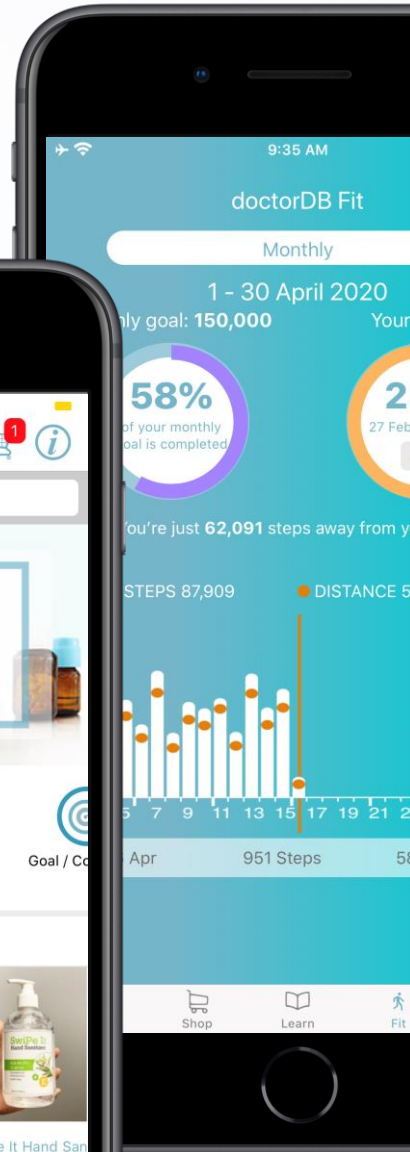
9:35 AM

doctorDB Fit

Monthly

1 - 30 April 2020

nly goal: **150,000**

Your

58%

of your monthly oal is completed

2

27 Feb

You're just **62,091** steps away from y

STEPS 87,909

DISTANCE 5

5 7 9 11 13 15 17 19 21 2

Apr

951 Steps

58

Shop

Learn

Fit

1

Goal / Co

SwiPe It Hand Sanitiser

e It Hand San